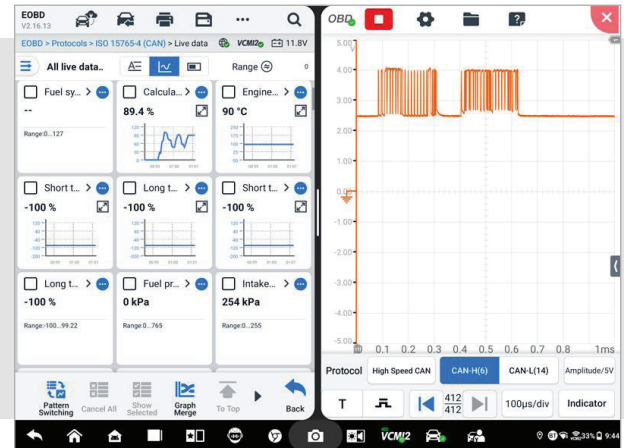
EOBD
V2.16.13

EOBD > Protocols > ISO 15765-4 (CAN) > Live data VCMI2 11.8V

All live data.. Range 0

Fuel sy... >
--
Range:0...127

Calcula... >
89.4 %

Engine... >
90 °C

Short t... >
-100 %

Long t... >
-100 %

Short t... >
-100 %

Long t... >
-100 %
Range:-100...99.22

Fuel pr... >
0 kPa
Range:0...765

Intake... >
254 kPa
Range:0...255

Pattern Switching
Cancel All
Show Selected
Graph Merge
To Top
Back

OBD

5.00
4.00
3.00
2.00
1.00
0.00
-1.00
-2.00
-3.00
-4.00
-5.00

0.1 0.2 0.3 0.4 0.5 0.6 0.7 0.8 1ms

Protocol
High Speed CAN
CAN-H(6)
CAN-L(14)
Amplitude/5V

T
$\frac{412}{412}$
100μs/div
Indicator

VCMI2
33% 9:44